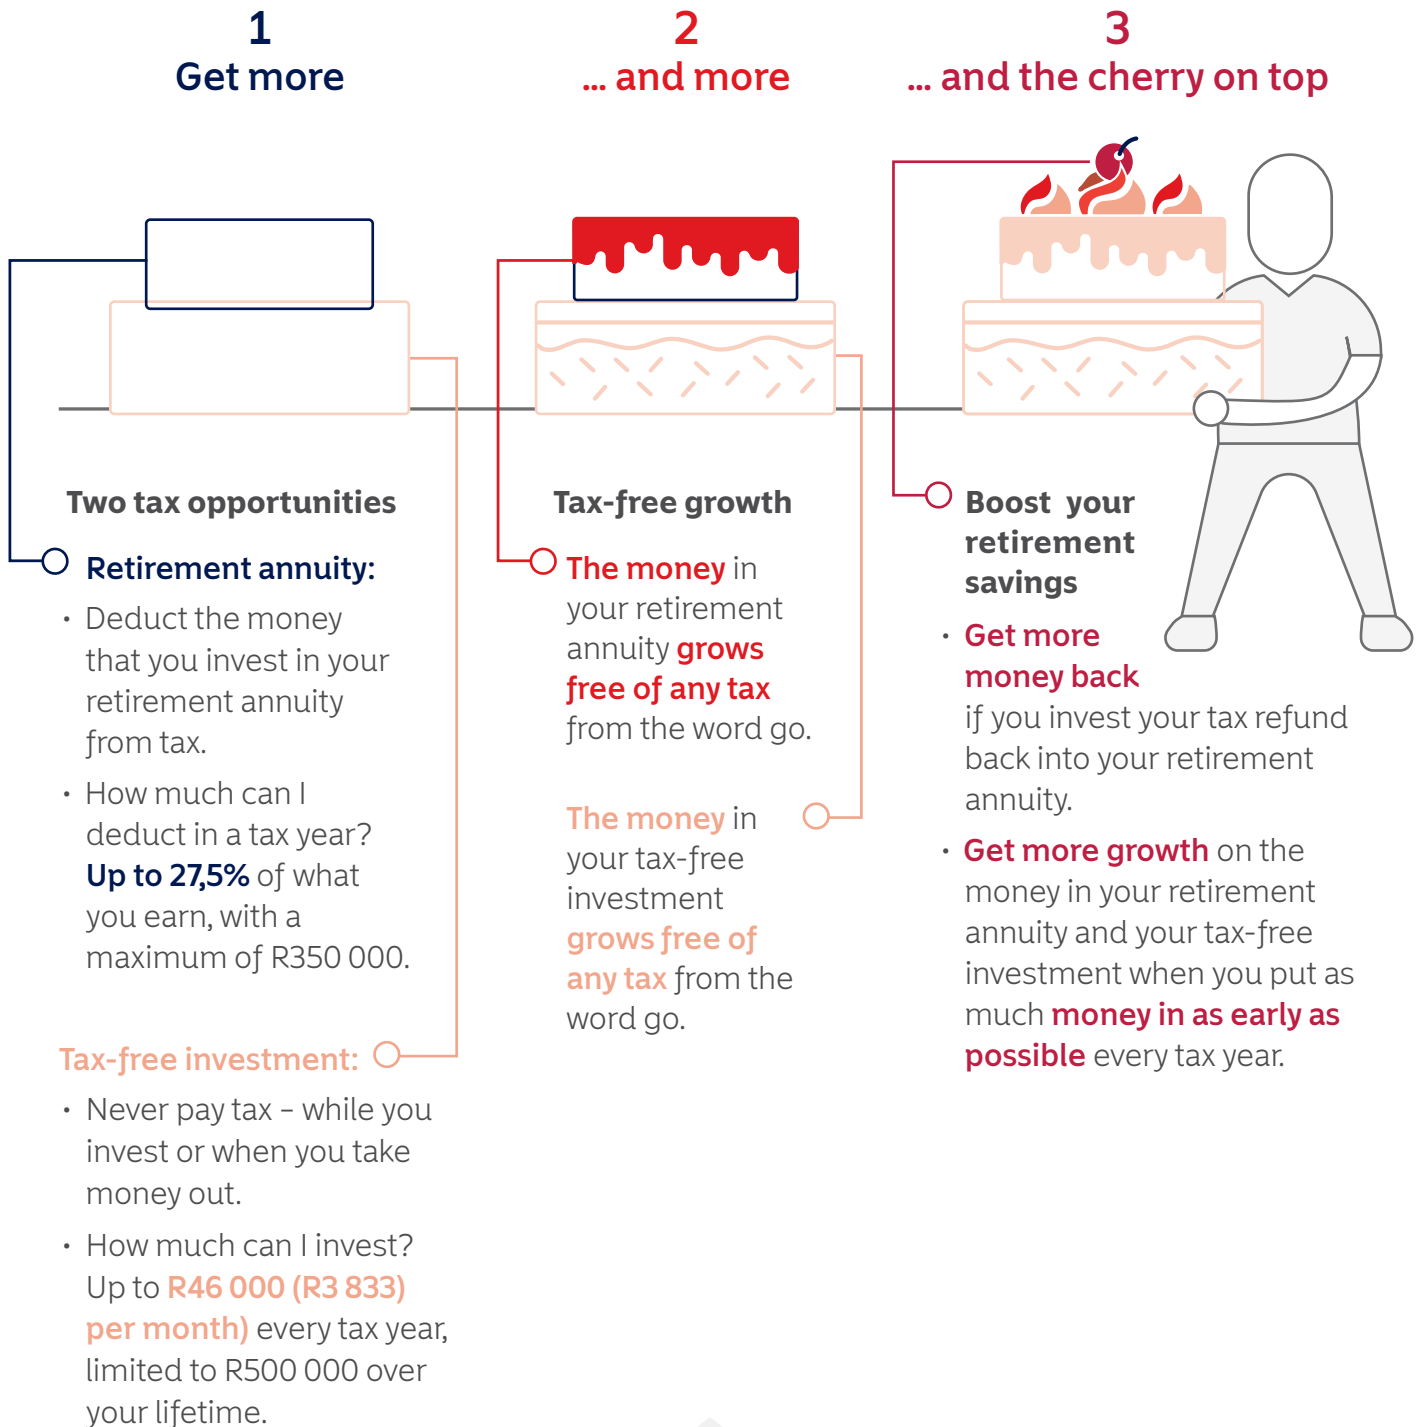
1
Get more

2
... and more

3
... and the cherry on top

Two tax opportunities

Retirement annuity:

- Deduct the money that you invest in your retirement annuity from tax.
- How much can I deduct in a tax year? Up to 27,5% of what you earn, with a maximum of R350 000.

Tax-free investment:

- Never pay tax – while you invest or when you take money out.
- How much can I invest? Up to R46 000 (R3 833) per month) every tax year, limited to R500 000 over your lifetime.

Tax-free growth

The money in your retirement annuity grows free of any tax from the word go.

The money in your tax-free investment grows free of any tax from the word go.

Boost your retirement savings

- Get more money back if you invest your tax refund back into your retirement annuity.
- Get more growth on the money in your retirement annuity and your tax-free investment when you put as much money in as early as possible every tax year.